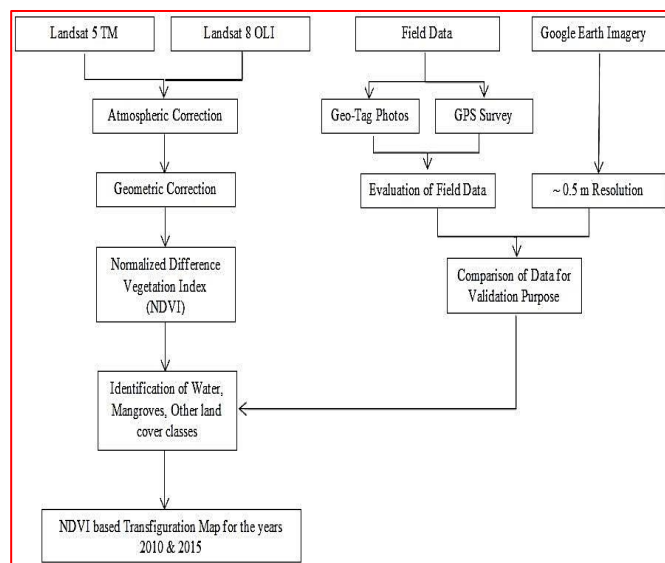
Landsat 5 TM

Landsat 8 OLI

Field Data

Google Earth Imagery

Atmospheric Correction

Geo-Tag Photos

GPS Survey

Geometric Correction

Evaluation of Field Data

~ 0.5 m Resolution

Normalized Difference Vegetation Index (NDVI)

Comparison of Data for Validation Purpose

Identification of Water, Mangroves, Other land cover classes

NDVI based Transfiguration Map for the years 2010 & 2015